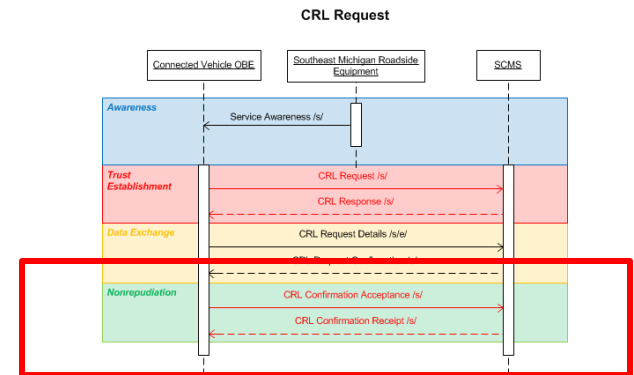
CRL Request

Connected Vehicle OBE

Southeast Michigan Roadside Equipment

SCMS

Awareness

Service Awareness /s/

Trust Establishment

CRL Request /s/

CRL Response /s/

Data Exchange

CRL Request Details /s/e/

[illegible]

Nonrepudiation

CRL Confirmation Acceptance /s/

CRL Confirmation Receipt /s/